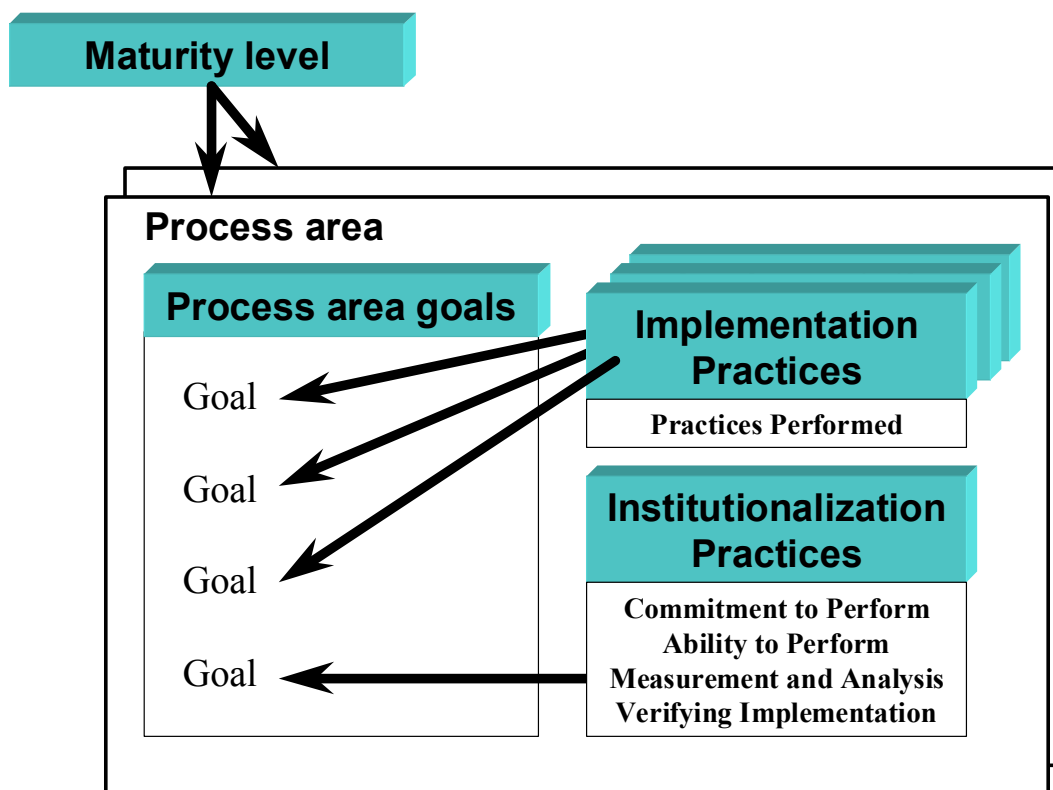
Maturity level

Process area

Process area goals

Goal

Goal

Goal

Goal

Implementation Practices

Practices Performed

Institutionalization Practices

Commitment to Perform
Ability to Perform
Measurement and Analysis
Verifying Implementation